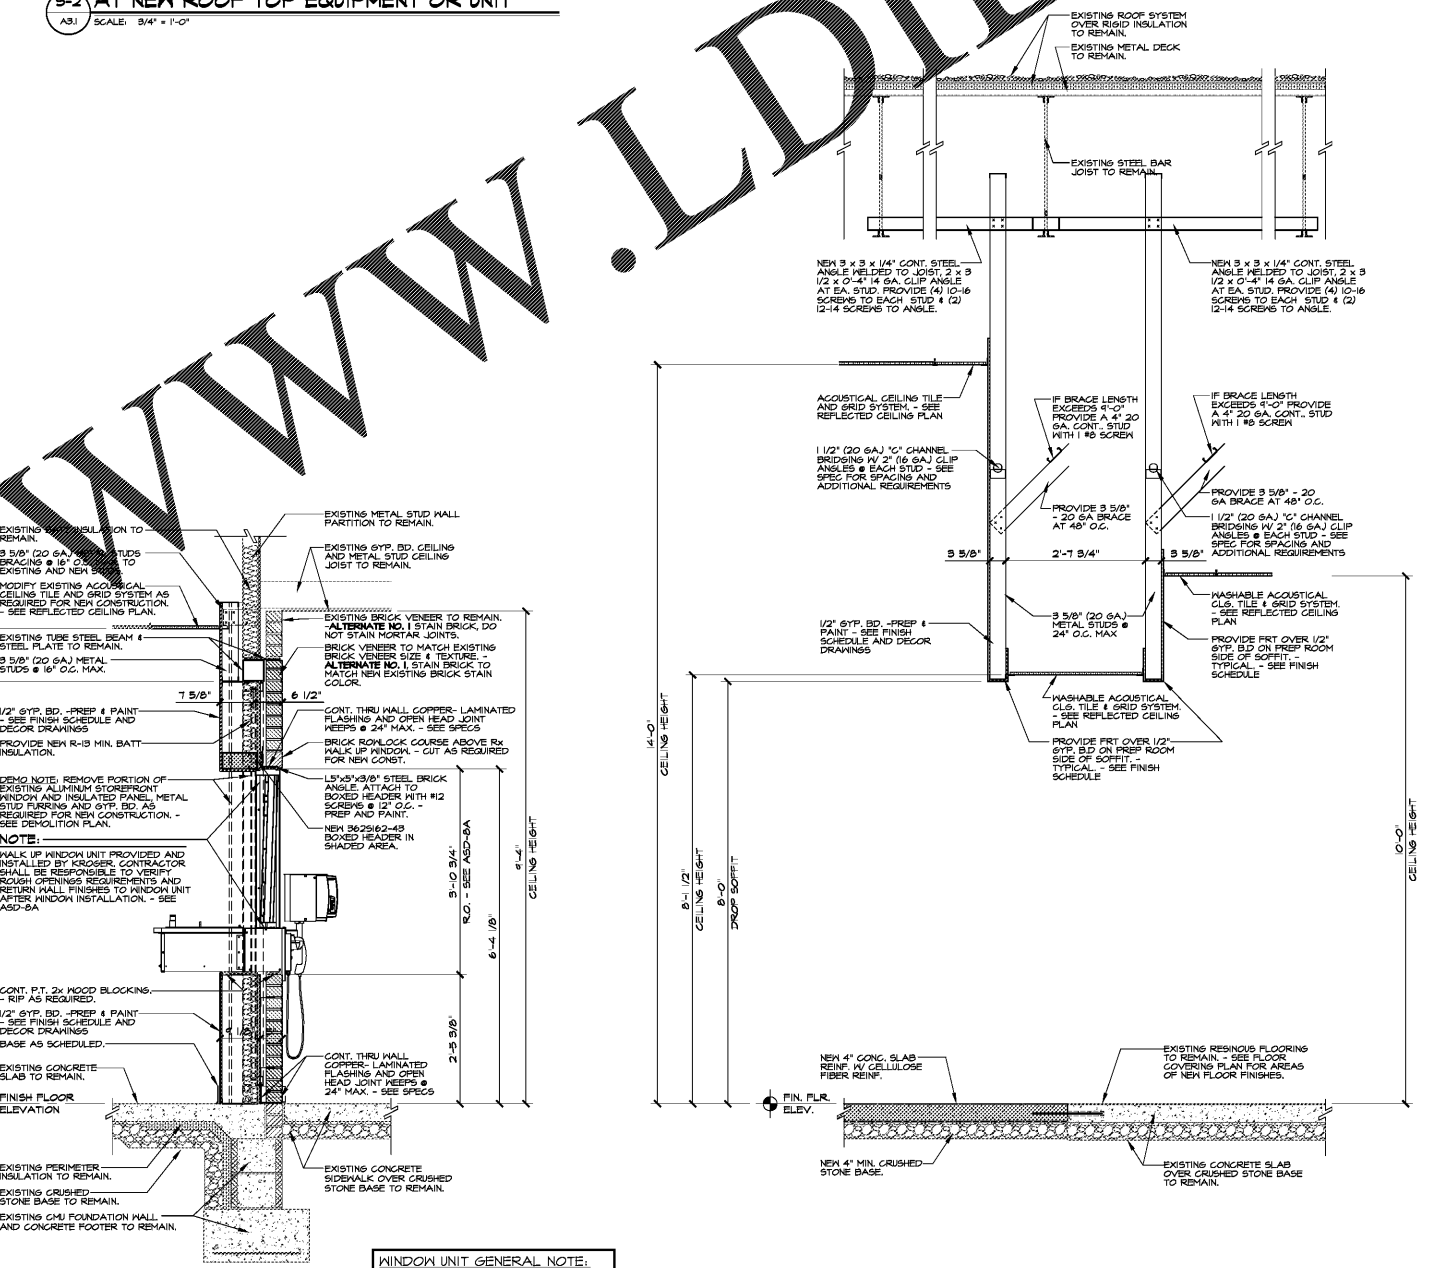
5-2 AT NEW ROOF TOP EQUIPMENT OR UNIT
A3.1 SCALE: 3/4" = 1'-0"

WWW.LD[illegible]

EXISTING ROOF SYSTEM OVER RIGID INSULATION TO REMAIN.
EXISTING METAL DECK TO REMAIN.
EXISTING STEEL BAR JOIST TO REMAIN.

NEW 3 x 3 x 1/4" CONT. STEEL ANGLE WELDED TO JOIST, 2 x 3 1/2 x 0'-4" 14 GA. CLIP ANGLE AT EA. STUD. PROVIDE (4) 10-16 SCREWS TO EACH STUD & (2) 12-14 SCREWS TO ANGLE.

NEW 3 x 3 x 1/4" CONT. STEEL ANGLE WELDED TO JOIST, 2 x 3 1/2 x 0'-4" 14 GA. CLIP ANGLE AT EA. STUD. PROVIDE (4) 10-16 SCREWS TO EACH STUD & (2) 12-14 SCREWS TO ANGLE.

ACOUSTICAL CEILING TILE AND GRID SYSTEM. - SEE REFLECTED CEILING PLAN

IF BRACE LENGTH EXCEEDS 9'-0" PROVIDE A 4" 20 GA. CONT. STUD WITH 1 #8 SCREW

IF BRACE LENGTH EXCEEDS 9'-0" PROVIDE A 4" 20 GA. CONT. STUD WITH 1 #8 SCREW

1 1/2" (20 GA) "C" CHANNEL BRIDGING W/ 2" (16 GA) CLIP ANGLES @ EACH STUD - SEE SPEC FOR SPACING AND ADDITIONAL REQUIREMENTS

PROVIDE 3 5/8" - 20 GA BRACE AT 48" O.C.

PROVIDE 3 5/8" - 20 GA BRACE AT 48" O.C.

1 1/2" (20 GA) "C" CHANNEL BRIDGING W/ 2" (16 GA) CLIP ANGLES @ EACH STUD - SEE SPEC FOR SPACING AND ADDITIONAL REQUIREMENTS

3 5/8" 2'-7 3/4" 3 5/8"

WASHABLE ACOUSTICAL CLG. TILE & GRID SYSTEM. - SEE REFLECTED CEILING PLAN

1/2" GYP. BD. -PREP & PAINT - SEE FINISH SCHEDULE AND DECOR DRAWINGS

3 5/8" (20 GA) METAL STUDS @ 24" O.C. MAX

PROVIDE FRT OVER 1/2" GYP. B.D ON PREP ROOM SIDE OF SOFFIT. - TYPICAL. - SEE FINISH SCHEDULE

WASHABLE ACOUSTICAL CLG. TILE & GRID SYSTEM. - SEE REFLECTED CEILING PLAN

PROVIDE FRT OVER 1/2" GYP. B.D ON PREP ROOM SIDE OF SOFFIT. - TYPICAL. - SEE FINISH SCHEDULE

14'-0" CEILING HEIGHT
8'-1 1/2" CEILING HEIGHT
8'-0" DROP SOFFIT
10'-0" CEILING HEIGHT

EXISTING BATT INSULATION TO REMAIN.
3 5/8" (20 GA) METAL STUDS BRACING @ 16" O.C. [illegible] TO EXISTING AND NEW STUDS
MODIFY EXISTING ACOUSTICAL CEILING TILE AND GRID SYSTEM AS REQUIRED FOR NEW CONSTRUCTION. - SEE REFLECTED CEILING PLAN.
EXISTING TUBE STEEL BEAM & STEEL PLATE TO REMAIN.
3 5/8" (20 GA) METAL STUDS @ 16" O.C. MAX.
7 5/8"
6 1/2"
1/2" GYP. BD. -PREP & PAINT - SEE FINISH SCHEDULE AND DECOR DRAWINGS
PROVIDE NEW R-13 MIN. BATT INSULATION.
DEMO NOTE: REMOVE PORTION OF EXISTING ALUMINUM STOREFRONT WINDOW AND INSULATED PANEL, METAL STUD FURRING AND GYP. BD. AS REQUIRED FOR NEW CONSTRUCTION. - SEE DEMOLITION PLAN.
NOTE:
WALK UP WINDOW UNIT PROVIDED AND INSTALLED BY KROGER. CONTRACTOR SHALL BE RESPONSIBLE TO VERIFY ROUGH OPENINGS REQUIREMENTS AND RETURN WALL FINISHES TO WINDOW UNIT AFTER WINDOW INSTALLATION. - SEE ASD-8A
CONT. P.T. 2x WOOD BLOCKING. - RIP AS REQUIRED.
1/2" GYP. BD. -PREP & PAINT - SEE FINISH SCHEDULE AND DECOR DRAWINGS
BASE AS SCHEDULED.
EXISTING CONCRETE SLAB TO REMAIN.
FINISH FLOOR ELEVATION
EXISTING PERIMETER INSULATION TO REMAIN.
EXISTING CRUSHED STONE BASE TO REMAIN.
EXISTING CMU FOUNDATION WALL AND CONCRETE FOOTER TO REMAIN.

EXISTING METAL STUD WALL PARTITION TO REMAIN.
EXISTING GYP. BD. CEILING AND METAL STUD CEILING JOIST TO REMAIN.
EXISTING BRICK VENEER TO REMAIN. -ALTERNATE NO. 1 STAIN BRICK, DO NOT STAIN MORTAR JOINTS.
BRICK VENEER TO MATCH EXISTING BRICK VENEER SIZE & TEXTURE. - ALTERNATE NO. 1, STAIN BRICK TO MATCH NEW EXISTING BRICK STAIN COLOR.
CONT. THRU WALL COPPER- LAMINATED FLASHING AND OPEN HEAD JOINT WEEPS @ 24" MAX. - SEE SPECS
BRICK ROWLOCK COURSE ABOVE Rx WALK UP WINDOW. - CUT AS REQUIRED FOR NEW CONST.
L5"x5"x3/8" STEEL BRICK ANGLE. ATTACH TO BOXED HEADER WITH #12 SCREWS @ 12" O.C. - PREP AND PAINT.
NEW 362S162-43 BOXED HEADER IN SHADED AREA.
3'-10 3/4" R.O. - SEE ASD-8A
9'-4" CEILING HEIGHT
6'-4 1/8"
2'-5 3/8"
CONT. THRU WALL COPPER- LAMINATED FLASHING AND OPEN HEAD JOINT WEEPS @ 24" MAX. - SEE SPECS
EXISTING CONCRETE SIDEWALK OVER CRUSHED STONE BASE TO REMAIN.

NEW 4" CONC. SLAB REINF. W/ CELLULOSE FIBER REINF.
FIN. FLR. ELEV.
EXISTING RESINOUS FLOORING TO REMAIN. - SEE FLOOR COVERING PLAN FOR AREAS OF NEW FLOOR FINISHES.
NEW 4" MIN. CRUSHED STONE BASE.
EXISTING CONCRETE SLAB OVER CRUSHED STONE BASE TO REMAIN.

WINDOW UNIT GENERAL NOTE: